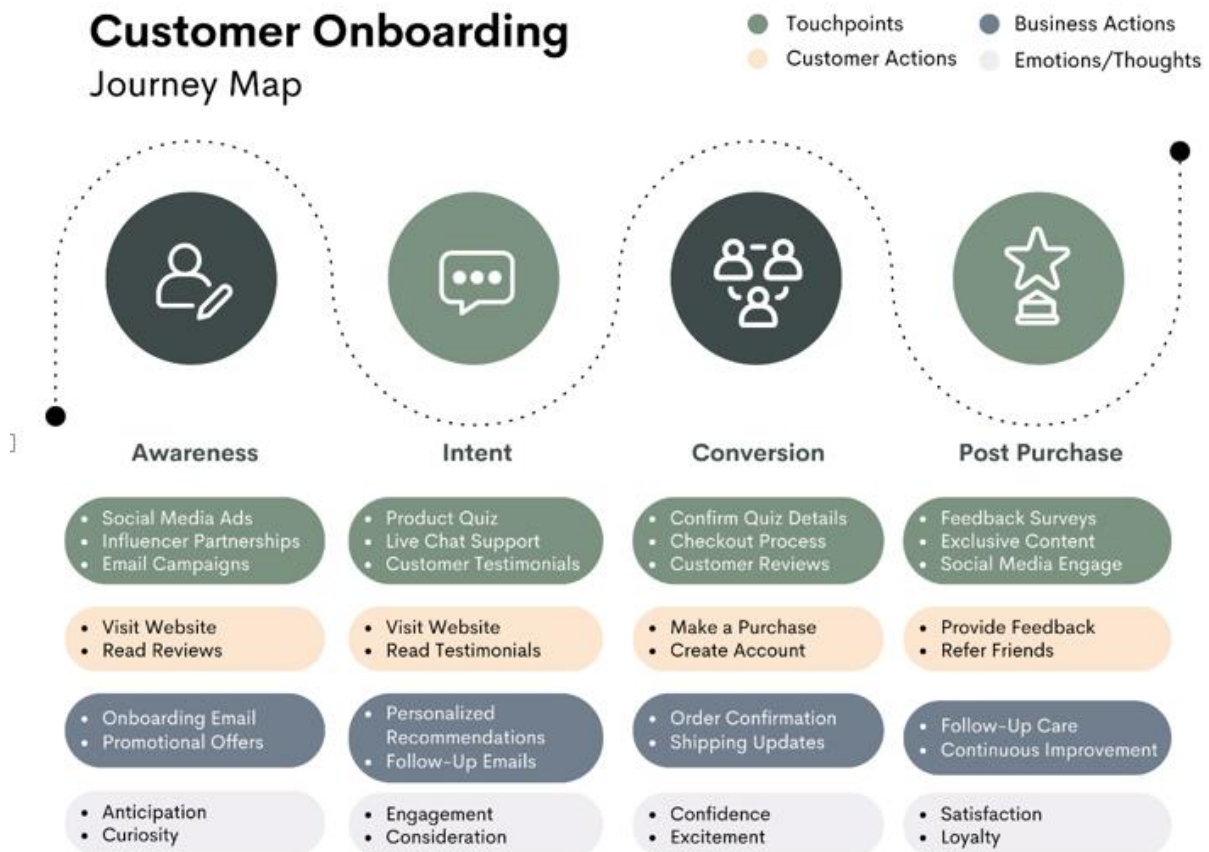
Customer Onboarding
Journey Map

Touchpoints
Customer Actions
Business Actions
Emotions/Thoughts

Awareness

- Social Media Ads
- Influencer Partnerships
- Email Campaigns

- Visit Website
- Read Reviews

- Onboarding Email
- Promotional Offers

- Anticipation
- Curiosity

Intent

- Product Quiz
- Live Chat Support
- Customer Testimonials

- Visit Website
- Read Testimonials

- Personalized Recommendations
- Follow-Up Emails

- Engagement
- Consideration

Conversion

- Confirm Quiz Details
- Checkout Process
- Customer Reviews

- Make a Purchase
- Create Account

- Order Confirmation
- Shipping Updates

- Confidence
- Excitement

Post Purchase

- Feedback Surveys
- Exclusive Content
- Social Media Engage

- Provide Feedback
- Refer Friends

- Follow-Up Care
- Continuous Improvement

- Satisfaction
- Loyalty